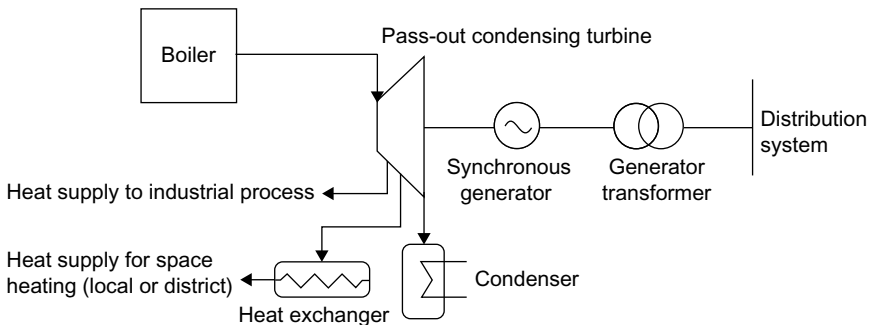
Boiler

Pass-out condensing turbine

Synchronous generator

Generator transformer

Distribution system

Heat supply to industrial process

Heat supply for space heating (local or district)

Heat exchanger

Condenser